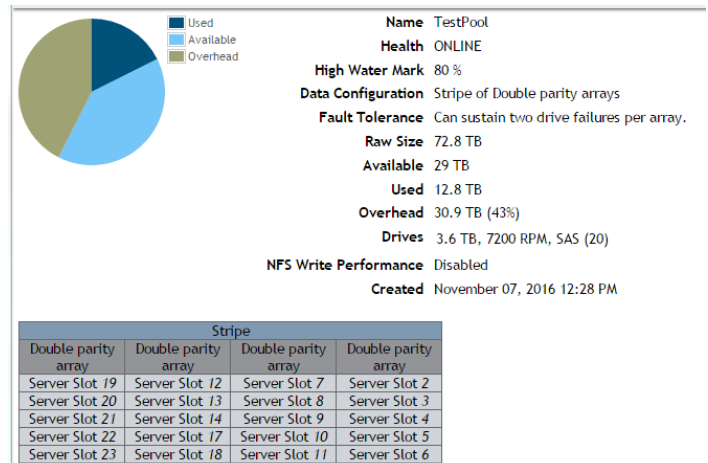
Used
Available
Overhead

| | |
|---|---|
| Name | TestPool |
| Health | ONLINE |
| High Water Mark | 80 % |
| Data Configuration | Stripe of Double parity arrays |
| Fault Tolerance | Can sustain two drive failures per array. |
| Raw Size | 72.8 TB |
| Available | 29 TB |
| Used | 12.8 TB |
| Overhead | 30.9 TB (43%) |
| Drives | 3.6 TB, 7200 RPM, SAS (20) |
| NFS Write Performance | Disabled |
| Created | November 07, 2016 12:28 PM |

| Stripe | | | |
|---|---|---|---|
| Double parity array | Double parity array | Double parity array | Double parity array |
| Server Slot 19 | Server Slot 12 | Server Slot 7 | Server Slot 2 |
| Server Slot 20 | Server Slot 13 | Server Slot 8 | Server Slot 3 |
| Server Slot 21 | Server Slot 14 | Server Slot 9 | Server Slot 4 |
| Server Slot 22 | Server Slot 17 | Server Slot 10 | Server Slot 5 |
| Server Slot 23 | Server Slot 18 | Server Slot 11 | Server Slot 6 |